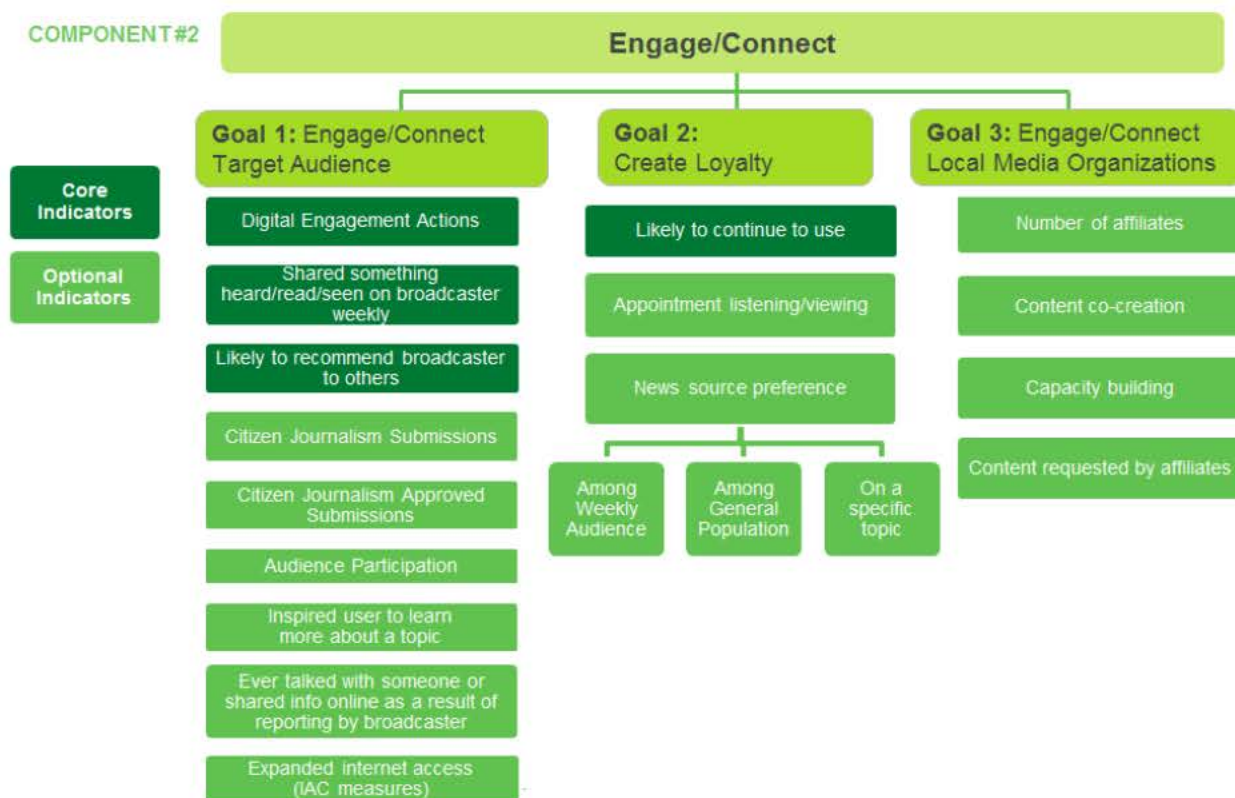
COMPONENT#2

Engage/Connect

Core Indicators

Optional Indicators

Goal 1: Engage/Connect Target Audience

Digital Engagement Actions

Shared something heard/read/seen on broadcaster weekly

Likely to recommend broadcaster to others

Citizen Journalism Submissions

Citizen Journalism Approved Submissions

Audience Participation

Inspired user to learn more about a topic

Ever talked with someone or shared info online as a result of reporting by broadcaster

Expanded internet access (IAC measures)

Goal 2: Create Loyalty

Likely to continue to use

Appointment listening/viewing

News source preference

Among Weekly Audience

Among General Population

On a specific topic

Goal 3: Engage/Connect Local Media Organizations

Number of affiliates

Content co-creation

Capacity building

Content requested by affiliates